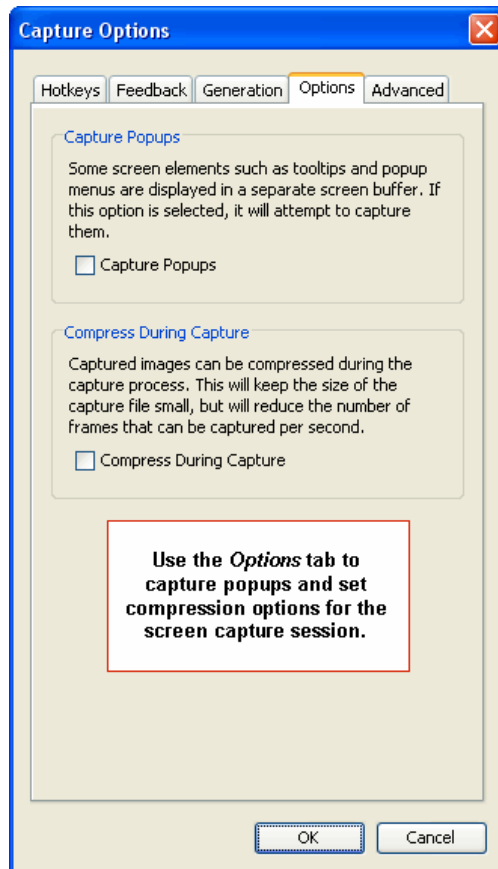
Capture Options

Hotkeys | Feedback | Generation | Options | Advanced

Capture Popups

Some screen elements such as tooltips and popup menus are displayed in a separate screen buffer. If this option is selected, it will attempt to capture them.

Capture Popups

Compress During Capture

Captured images can be compressed during the capture process. This will keep the size of the capture file small, but will reduce the number of frames that can be captured per second.

Compress During Capture

Use the *Options* tab to capture popups and set compression options for the screen capture session.

OK

Cancel